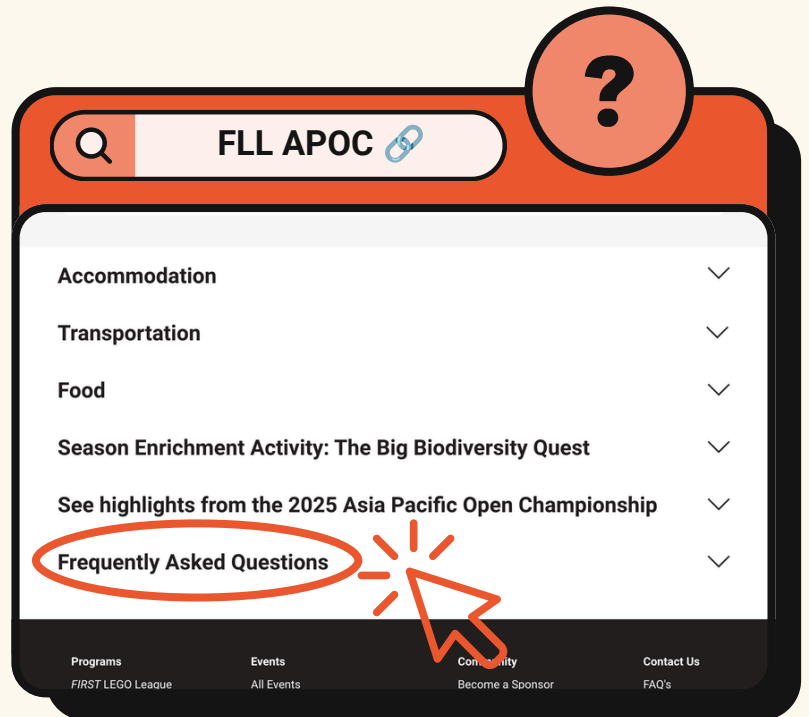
FLL APOC 🔗

?

Accommodation

Transportation

Food

Season Enrichment Activity: The Big Biodiversity Quest

See highlights from the 2025 Asia Pacific Open Championship

Frequently Asked Questions

Programs
*FIRST* LEGO League

Events
All Events

Com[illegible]ity
Become a Sponsor

Contact Us
FAQ's